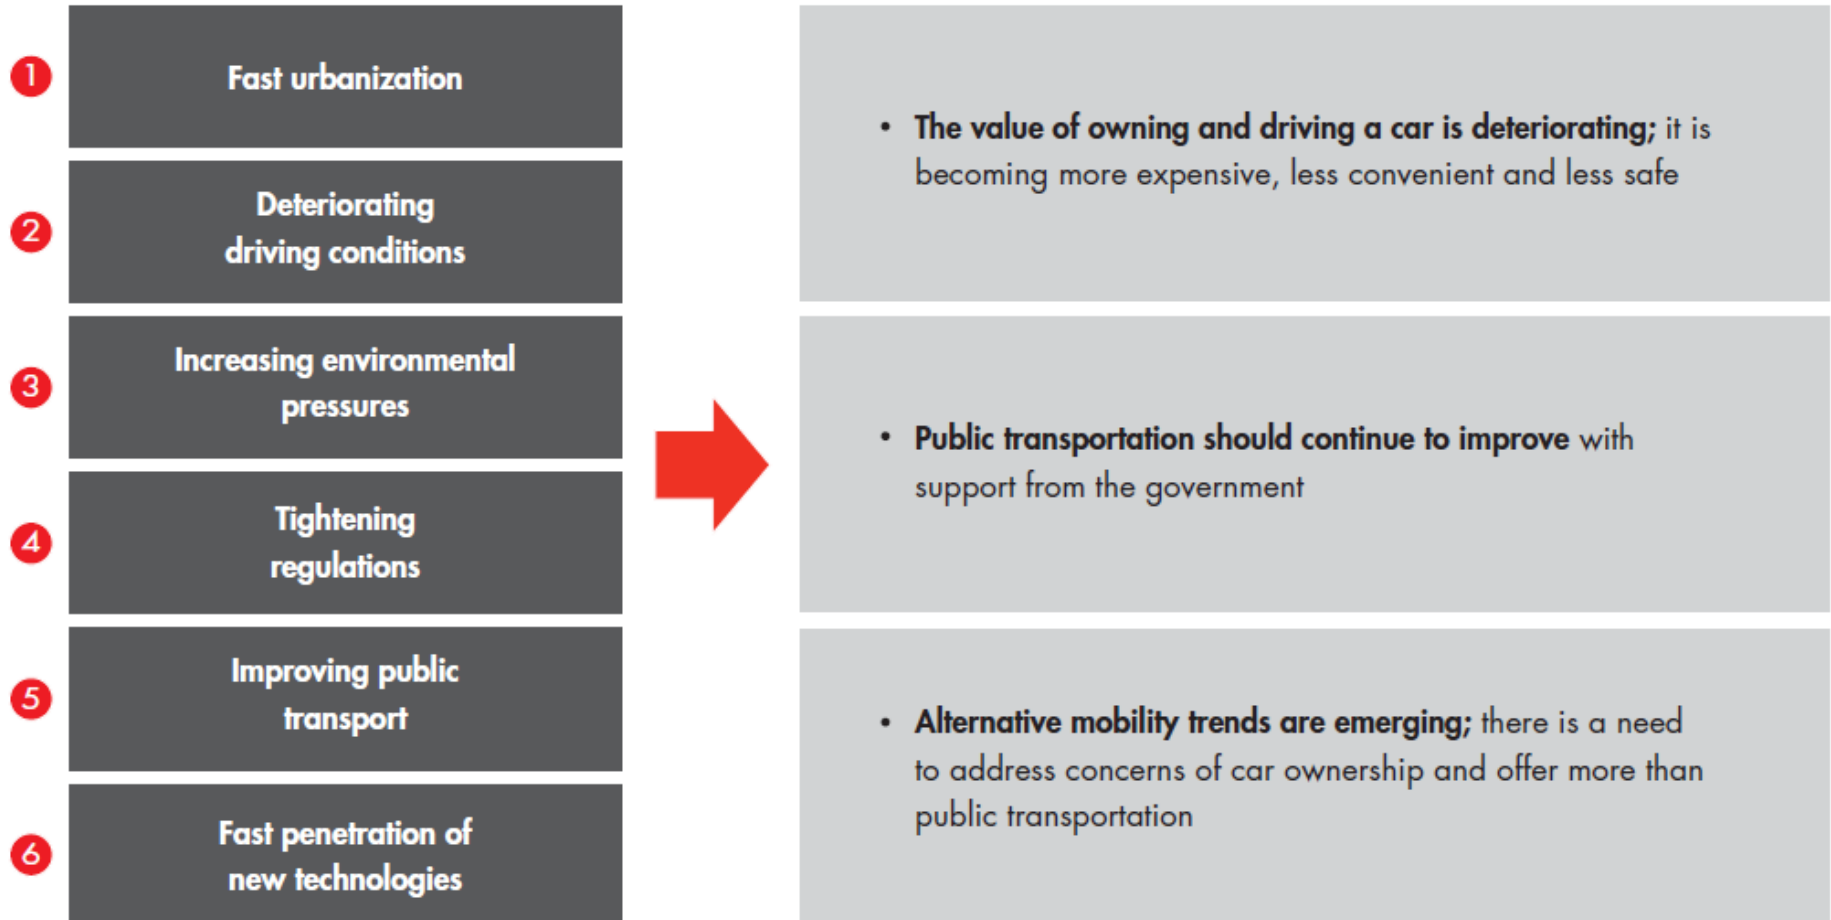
1 Fast urbanization

2 Deteriorating driving conditions

3 Increasing environmental pressures

4 Tightening regulations

5 Improving public transport

6 Fast penetration of new technologies

• **The value of owning and driving a car is deteriorating;** it is becoming more expensive, less convenient and less safe

• **Public transportation should continue to improve** with support from the government

• **Alternative mobility trends are emerging;** there is a need to address concerns of car ownership and offer more than public transportation